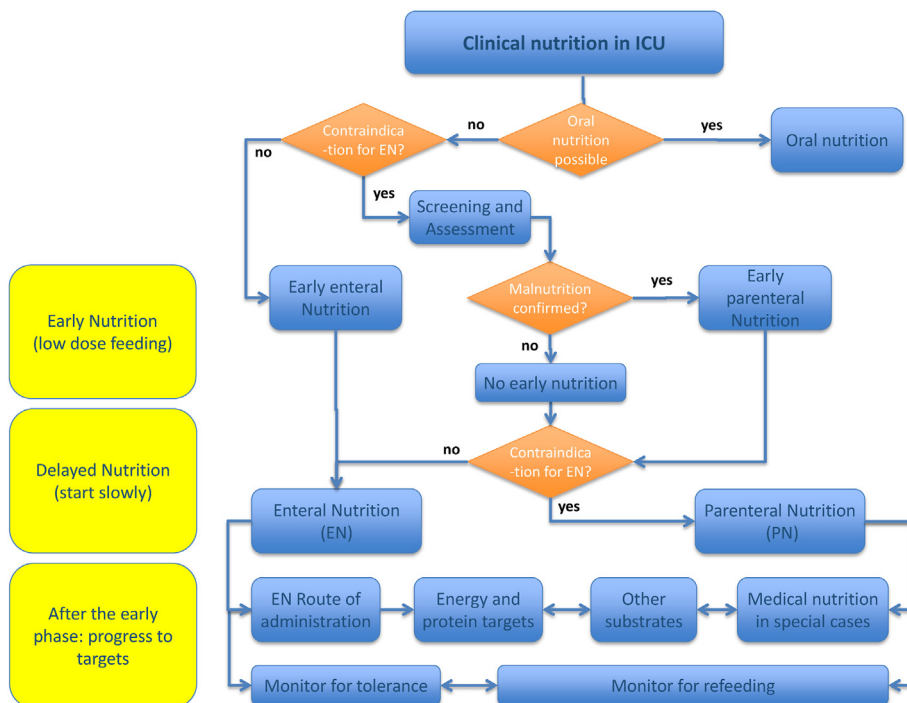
Clinical nutrition in ICU

Oral nutrition possible

yes

Oral nutrition

no

Contraindica -tion for EN?

no

yes

Screening and Assessment

Early enteral Nutrition

Malnutrition confirmed?

yes

Early parenteral Nutrition

no

No early nutrition

Early Nutrition (low dose feeding)

Delayed Nutrition (start slowly)

no

Contraindica -tion for EN?

yes

Enteral Nutrition (EN)

Parenteral Nutrition (PN)

After the early phase: progress to targets

EN Route of administration

Energy and protein targets

Other substrates

Medical nutrition in special cases

Monitor for tolerance

Monitor for refeeding